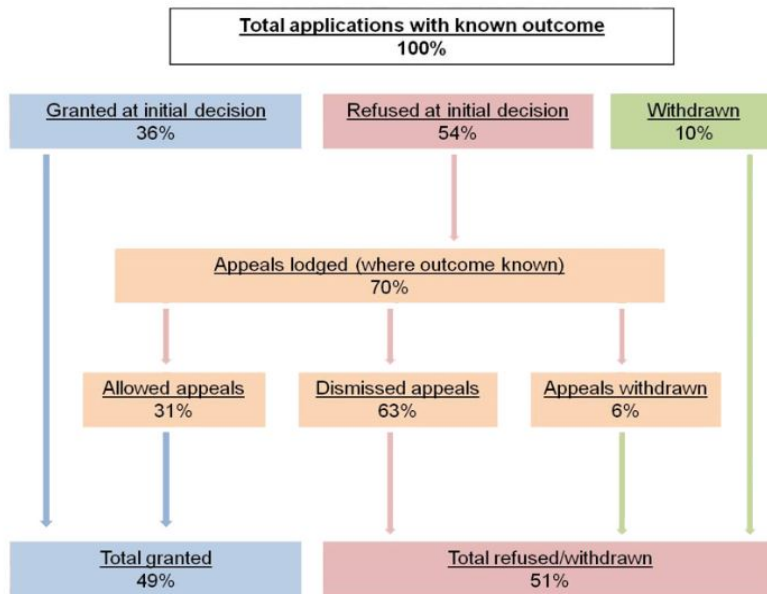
Total applications with known outcome
100%

Granted at initial decision
36%

Refused at initial decision
54%

Withdrawn
10%

Appeals lodged (where outcome known)
70%

Allowed appeals
31%

Dismissed appeals
63%

Appeals withdrawn
6%

Total granted
49%

Total refused/withdrawn
51%